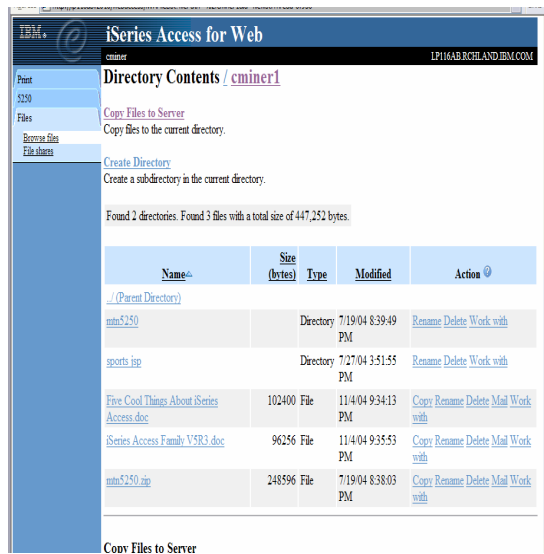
IBM. iSeries Access for Web

cminer LP116AB.RCHLAND.IBM.COM

Print
5250
Files
Browse files
File shares

Directory Contents / cminer1

Copy Files to Server
Copy files to the current directory.

Create Directory
Create a subdirectory in the current directory.

Found 2 directories. Found 3 files with a total size of 447,252 bytes.

| Name | Size (bytes) | Type | Modified | Action |
|---|---|---|---|---|
| ../ (Parent Directory) | | | | |
| mtn5250 | | Directory | 7/19/04 8:39:49 PM | Rename Delete Work with |
| sports jsp | | Directory | 7/27/04 3:51:55 PM | Rename Delete Work with |
| Five Cool Things About iSeries Access.doc | 102400 | File | 11/4/04 9:34:13 PM | Copy Rename Delete Mail Work with |
| iSeries Access Family V5R3.doc | 96256 | File | 11/4/04 9:35:53 PM | Copy Rename Delete Mail Work with |
| mtn5250.zip | 248596 | File | 7/19/04 8:38:03 PM | Copy Rename Delete Mail Work with |

Copy Files to Server